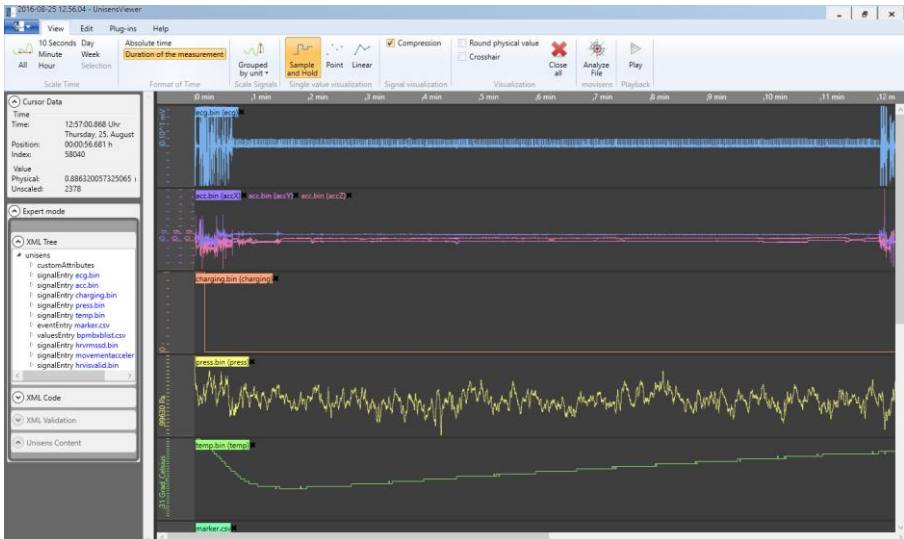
2016-08-25 12.56.04 - UnisensViewer

View Edit Plug-ins Help

10 Seconds Day Minute Week All Hour Selection
Scale Time

Absolute time
Duration of the measurement
Format of Time

Grouped by unit
Scale Signals

Sample and Hold Point Linear
Single value visualization

Compression
Signal visualization

Round physical value
Crosshair
Visualization

Close all

Analyze File
movisens

Play
Playback

Cursor Data
Time
Time: 12:57:00.868 Uhr
Thursday, 25. August
Position: 00:00:56.681 h
Index: 58040
Value
Physical: 0.886320057325065
Unscaled: 2378

Expert mode

XML Tree
unisens
customAttributes
signalEntry ecg.bin
signalEntry acc.bin
signalEntry charging.bin
signalEntry press.bin
signalEntry temp.bin
eventEntry marker.csv
valuesEntry bpmbxblist.csv
signalEntry hrvrmssd.bin
signalEntry movementacceler
signalEntry hrvisvalid.bin

XML Code
XML Validation
Unisens Content

0 min 1 min 2 min 3 min 4 min 5 min 6 min 7 min 8 min 9 min 10 min 11 min 12 m

ecg.bin (ecg)
acc.bin (accX) acc.bin (accY) acc.bin (accZ)
charging.bin (charging)
press.bin (press)
temp.bin (temp)
marker.csv